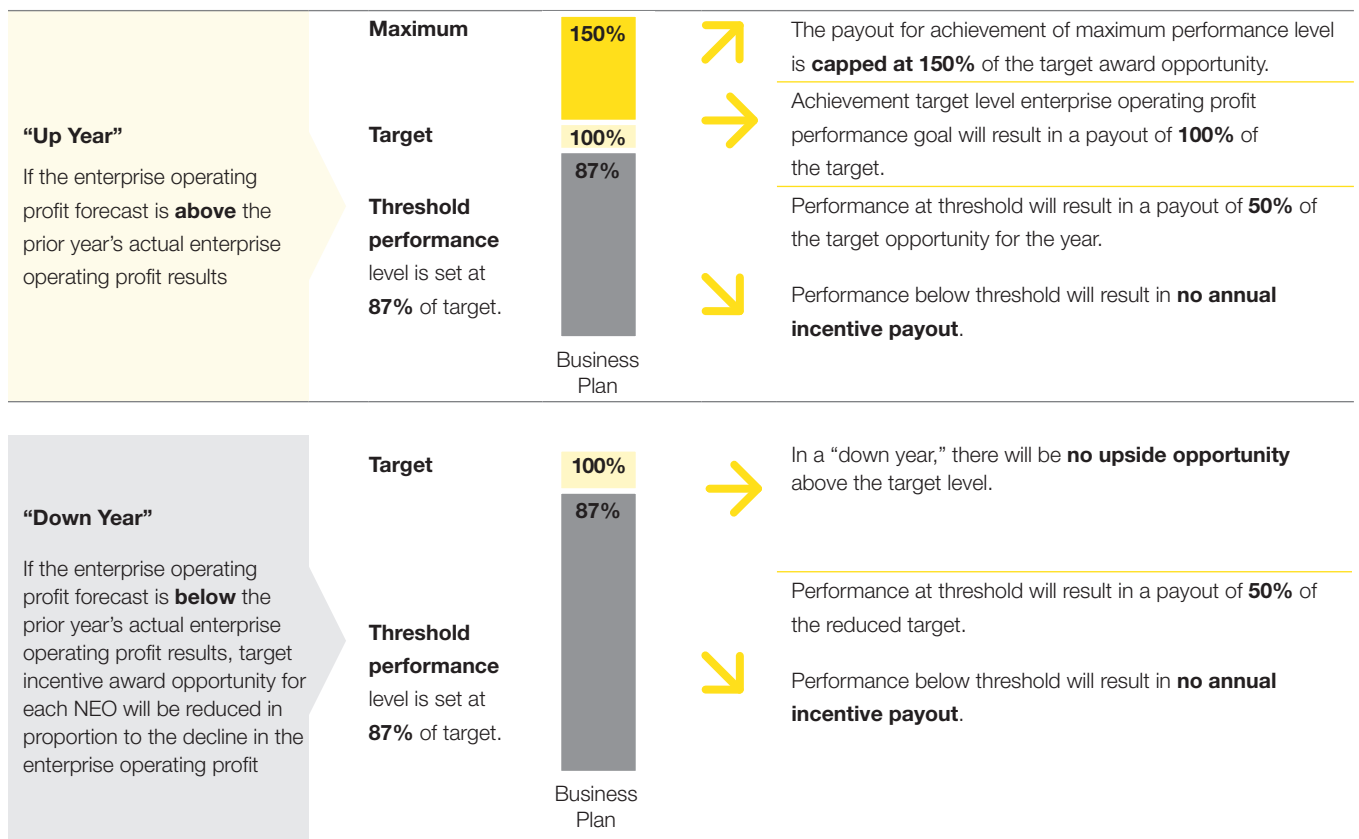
"Up Year"

If the enterprise operating profit forecast is **above** the prior year's actual enterprise operating profit results

**Maximum**

**Target**

**Threshold performance** level is set at **87%** of target.

**150%**

**100%**

**87%**

Business Plan

The payout for achievement of maximum performance level is **capped at 150%** of the target award opportunity.

Achievement target level enterprise operating profit performance goal will result in a payout of **100%** of the target.

Performance at threshold will result in a payout of **50%** of the target opportunity for the year.

Performance below threshold will result in **no annual incentive payout**.

"Down Year"

If the enterprise operating profit forecast is **below** the prior year's actual enterprise operating profit results, target incentive award opportunity for each NEO will be reduced in proportion to the decline in the enterprise operating profit

**Target**

**Threshold performance** level is set at **87%** of target.

**100%**

**87%**

Business Plan

In a "down year," there will be **no upside opportunity** above the target level.

Performance at threshold will result in a payout of **50%** of the reduced target.

Performance below threshold will result in **no annual incentive payout**.